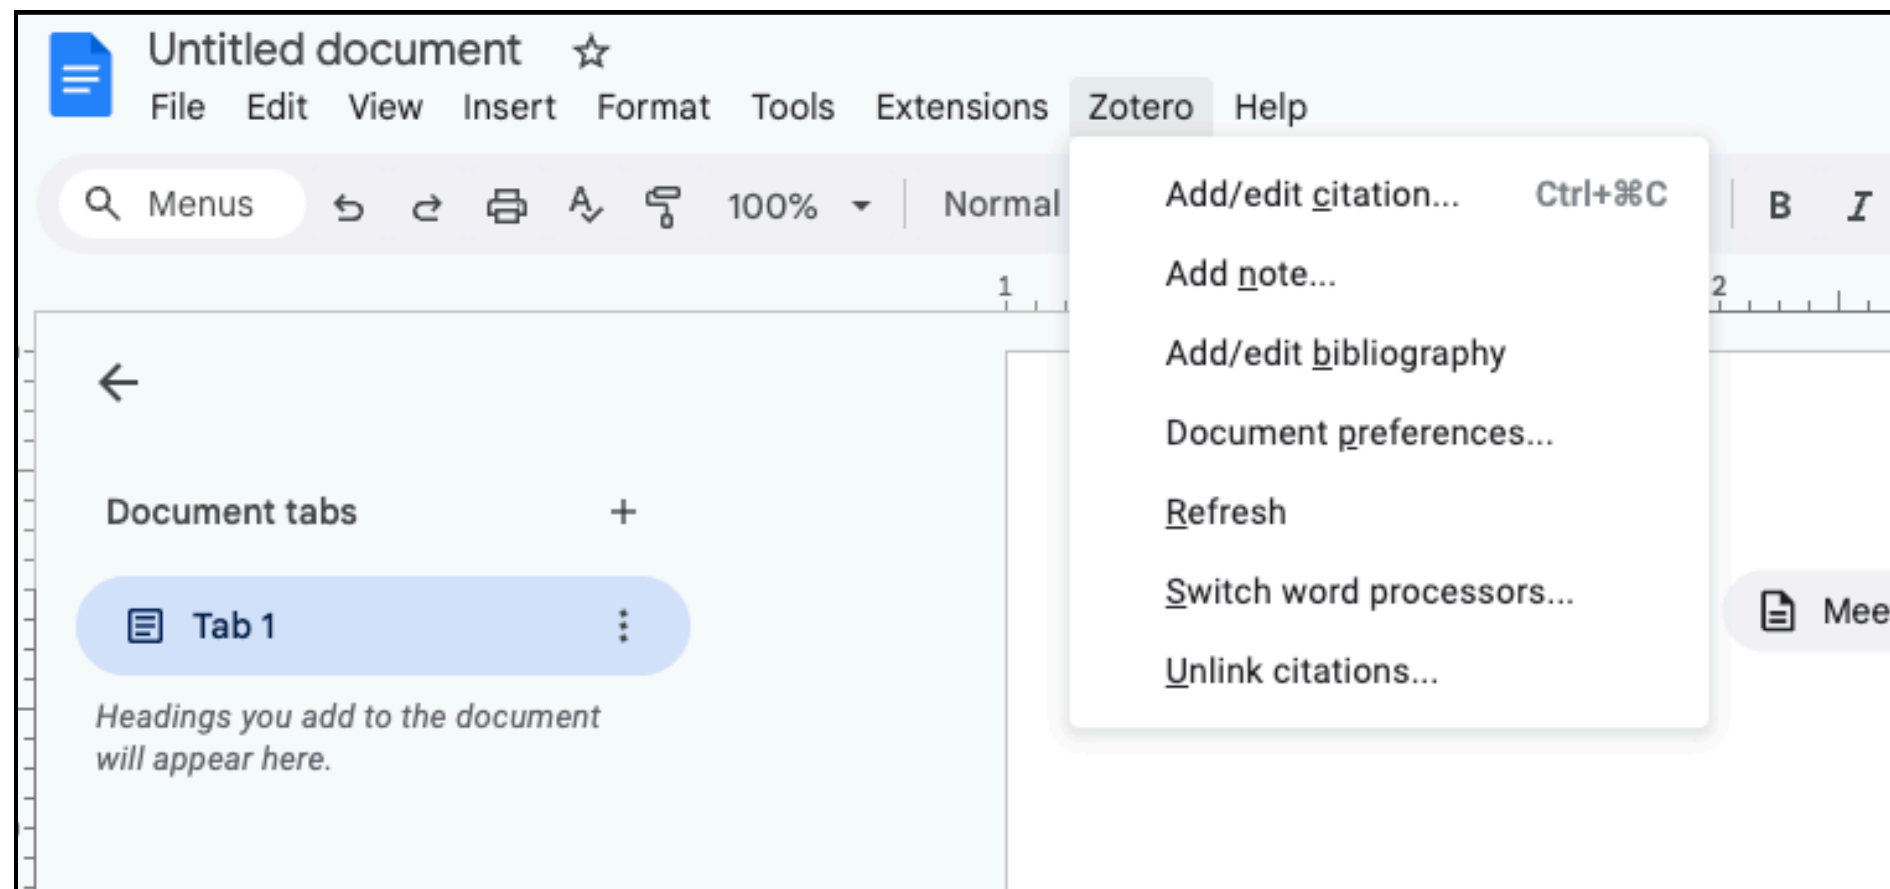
Untitled document

File Edit View Insert Format Tools Extensions Zotero Help

Menus 100% Normal B I

1 2

Add/edit citation... Ctrl+⌘C
Add note...
Add/edit bibliography
Document preferences...
Refresh
Switch word processors...
Unlink citations...

Document tabs +

Tab 1

Headings you add to the document will appear here.

Mee